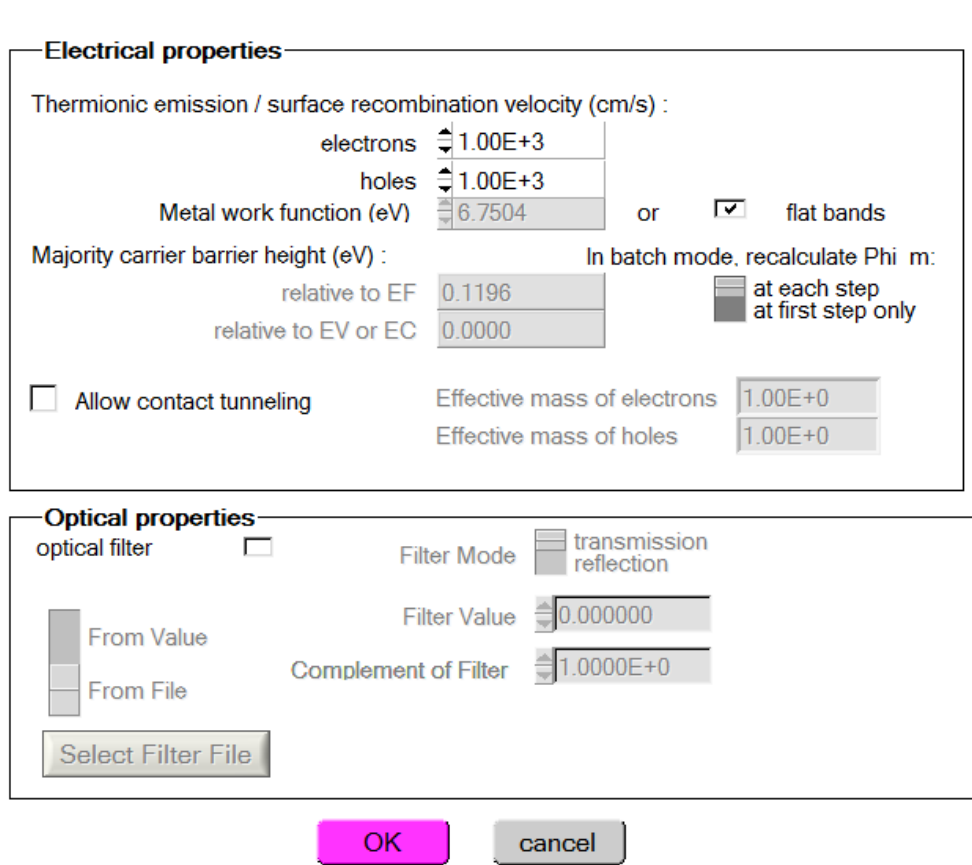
Electrical properties

Thermionic emission / surface recombination velocity (cm/s) :

electrons 1.00E+3

holes 1.00E+3

Metal work function (eV) 6.7504 or flat bands

Majority carrier barrier height (eV) :

In batch mode, recalculate Phi m:

relative to EF 0.1196

at each step

at first step only

relative to EV or EC 0.0000

Allow contact tunneling

Effective mass of electrons 1.00E+0

Effective mass of holes 1.00E+0

Optical properties

optical filter

Filter Mode

transmission

reflection

Filter Value 0.000000

From Value

Complement of Filter 1.0000E+0

From File

Select Filter File

OK

cancel